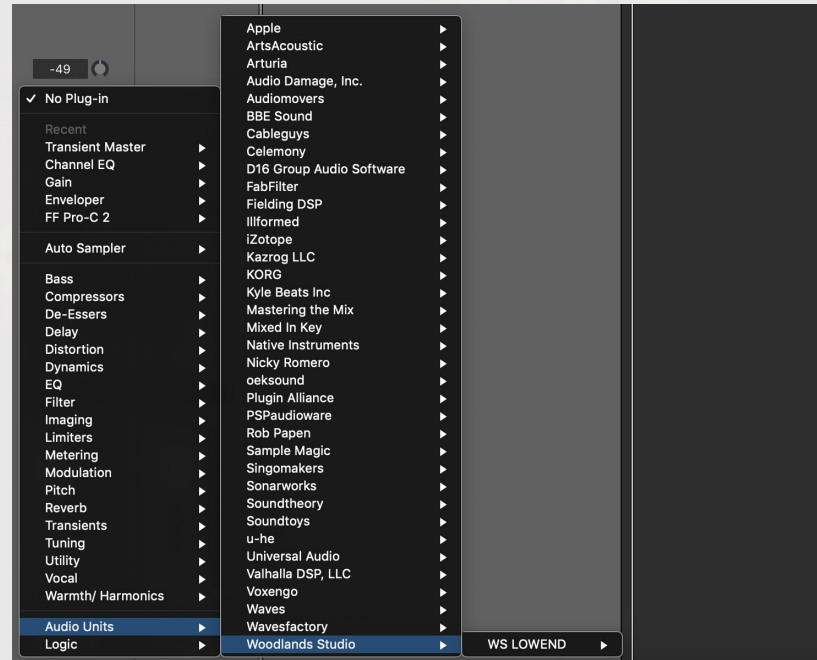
-49

✓ No Plug-in

Recent
Transient Master
Channel EQ
Gain
Enveloper
FF Pro-C 2

Auto Sampler

Bass
Compressors
De-Essers
Delay
Distortion
Dynamics
EQ
Filter
Imaging
Limiters
Metering
Modulation
Pitch
Reverb
Transients
Tuning
Utility
Vocal
Warmth/ Harmonics

Audio Units
Logic

Apple
ArtsAcoustic
Arturia
Audio Damage, Inc.
Audiomovers
BBE Sound
Cableguys
Celemony
D16 Group Audio Software
FabFilter
Fielding DSP
Illformed
iZotope
Kazrog LLC
KORG
Kyle Beats Inc
Mastering the Mix
Mixed In Key
Native Instruments
Nicky Romero
oeksound
Plugin Alliance
PSPaudioware
Rob Papen
Sample Magic
Singomakers
Sonarworks
Soundtheory
Soundtoys
u-he
Universal Audio
Valhalla DSP, LLC
Voxengo
Waves
Wavesfactory
Woodlands Studio

WS LOWEND